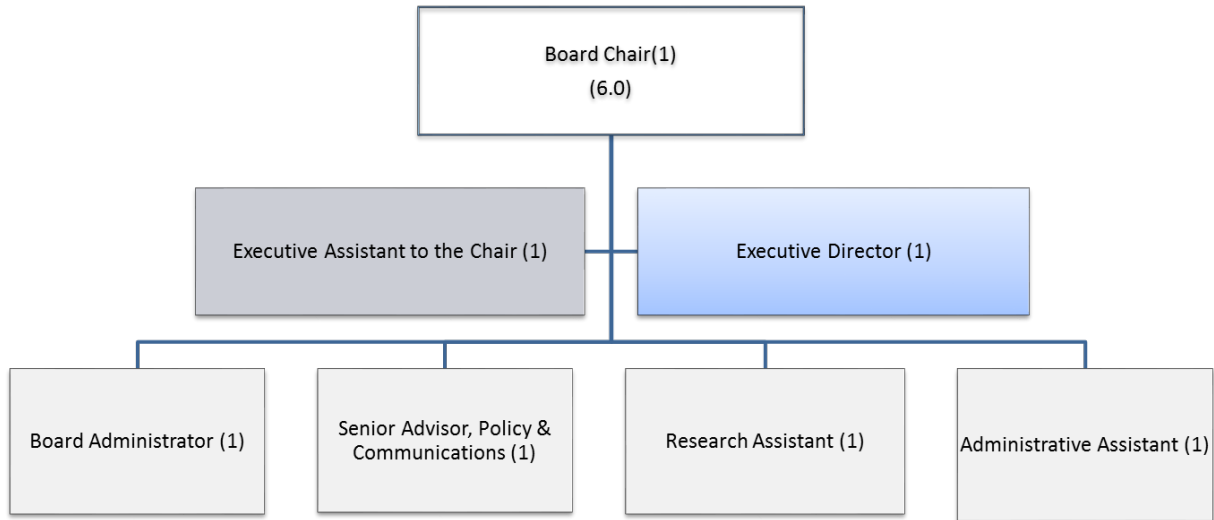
Board Chair(1)
(6.0)

Executive Assistant to the Chair (1)

Executive Director (1)

Board Administrator (1)

Senior Advisor, Policy & Communications (1)

Research Assistant (1)

Administrative Assistant (1)